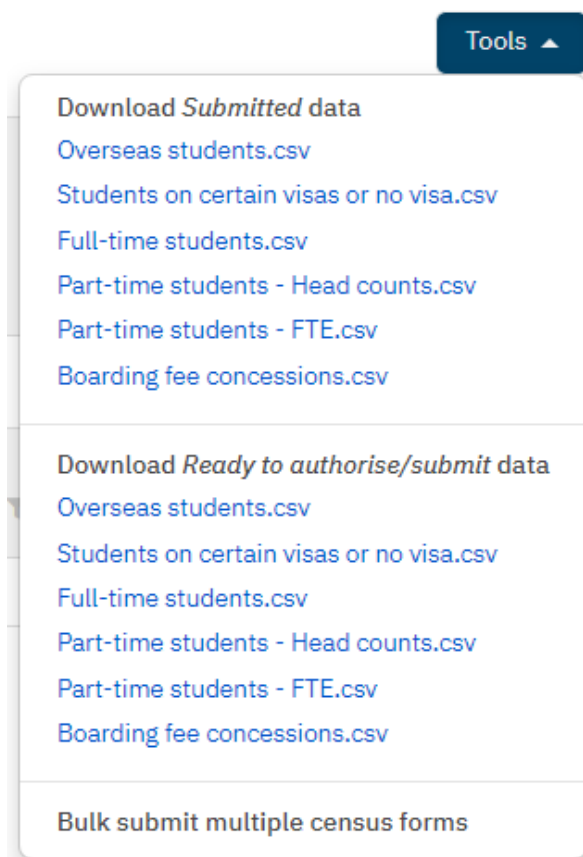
Tools

Download Submitted data
Overseas students.csv
Students on certain visas or no visa.csv
Full-time students.csv
Part-time students - Head counts.csv
Part-time students - FTE.csv
Boarding fee concessions.csv

Download Ready to authorise/submit data
Overseas students.csv
Students on certain visas or no visa.csv
Full-time students.csv
Part-time students - Head counts.csv
Part-time students - FTE.csv
Boarding fee concessions.csv

Bulk submit multiple census forms